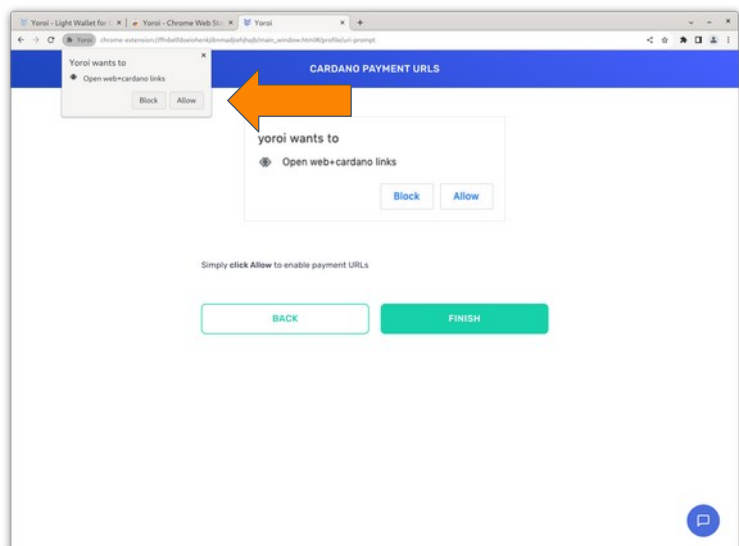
Yoroi - Light Wallet for | Yoroi - Chrome Web St | Yoroi

Yoroi chrome-extension://ffnbelfdoeiohenkjibnmadjiehjhajb/main_window.html#/profile/uri-prompt

Yoroi wants to

Open web+cardano links

Block Allow

CARDANO PAYMENT URLS

yoroi wants to

Open web+cardano links

Block Allow

Simply **click Allow** to enable payment URLs

BACK

FINISH